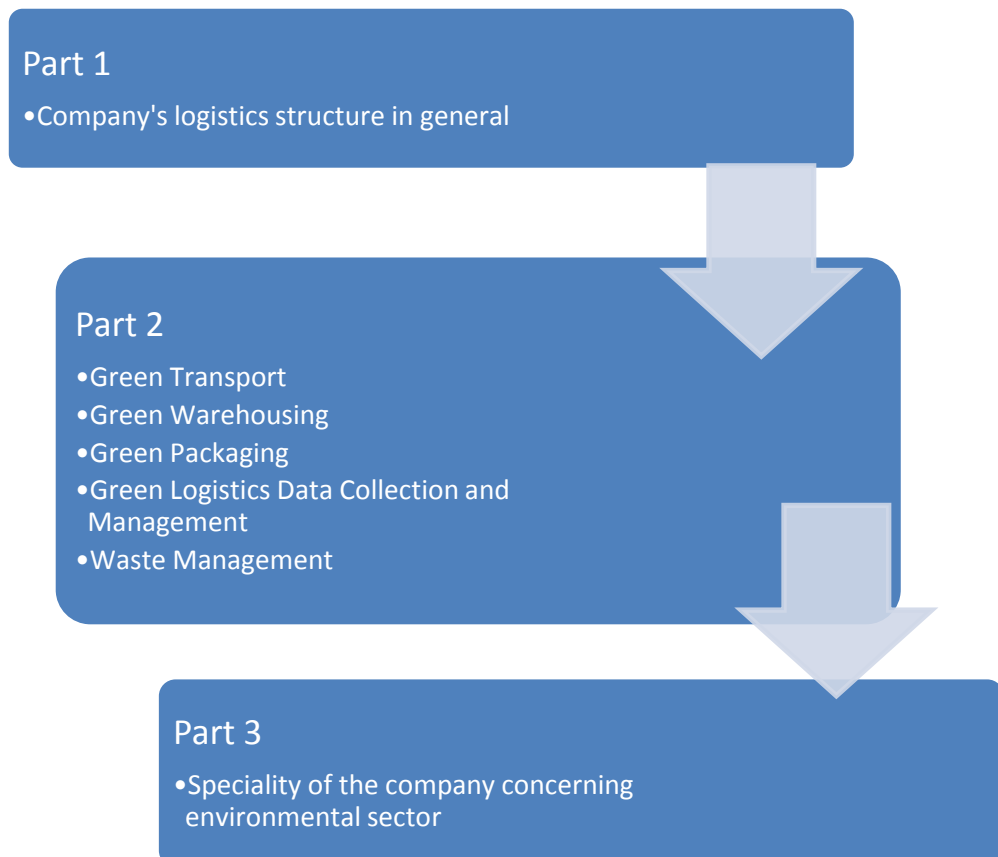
Part 1

•Company's logistics structure in general

Part 2

•Green Transport
•Green Warehousing
•Green Packaging
•Green Logistics Data Collection and Management
•Waste Management

Part 3

•Speciality of the company concerning environmental sector